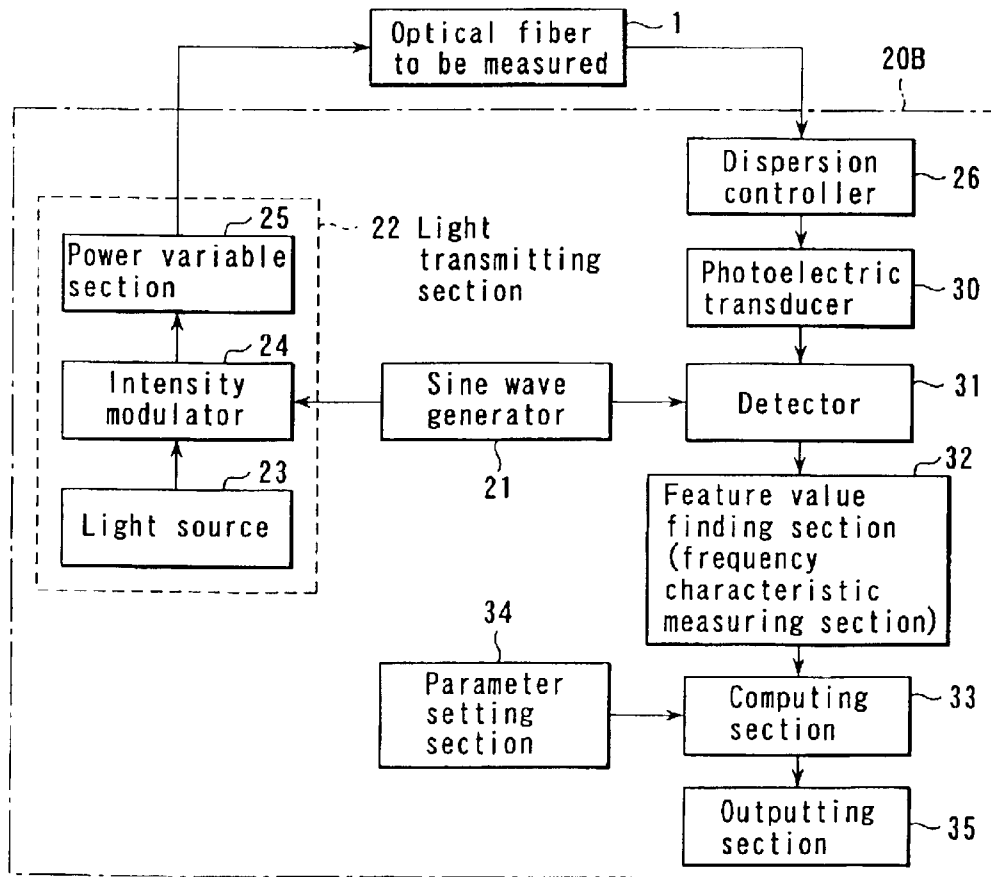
Optical fiber to be measured
1
20B
Dispersion controller
26
25
Power variable section
22 Light transmitting section
Photoelectric transducer
30
24
Intensity modulator
Sine wave generator
Detector
31
32
23
Light source
21
Feature value finding section (frequency characteristic measuring section)
34
Parameter setting section
Computing section
33
Outputting section
35